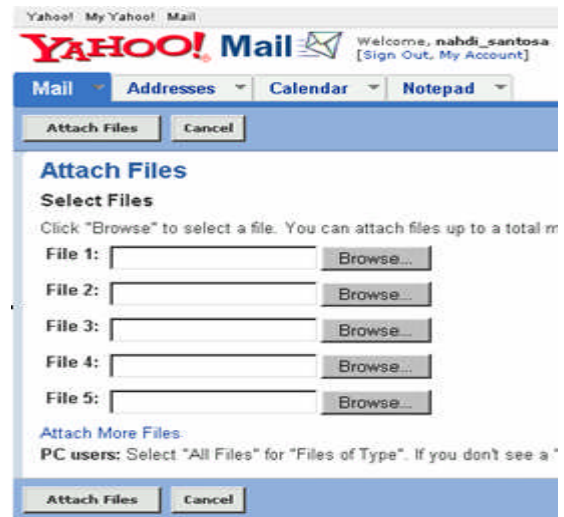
Yahoo! My Yahoo! Mail

YAHOO! Mail

Welcome, nahdi_santosa
[Sign Out, My Account]

Mail | Addresses | Calendar | Notepad

Attach Files | Cancel

Attach Files

Select Files

Click "Browse" to select a file. You can attach files up to a total m

File 1: Browse...

File 2: Browse...

File 3: Browse...

File 4: Browse...

File 5: Browse...

Attach More Files

PC users: Select "All Files" for "Files of Type". If you don't see a "

Attach Files | Cancel